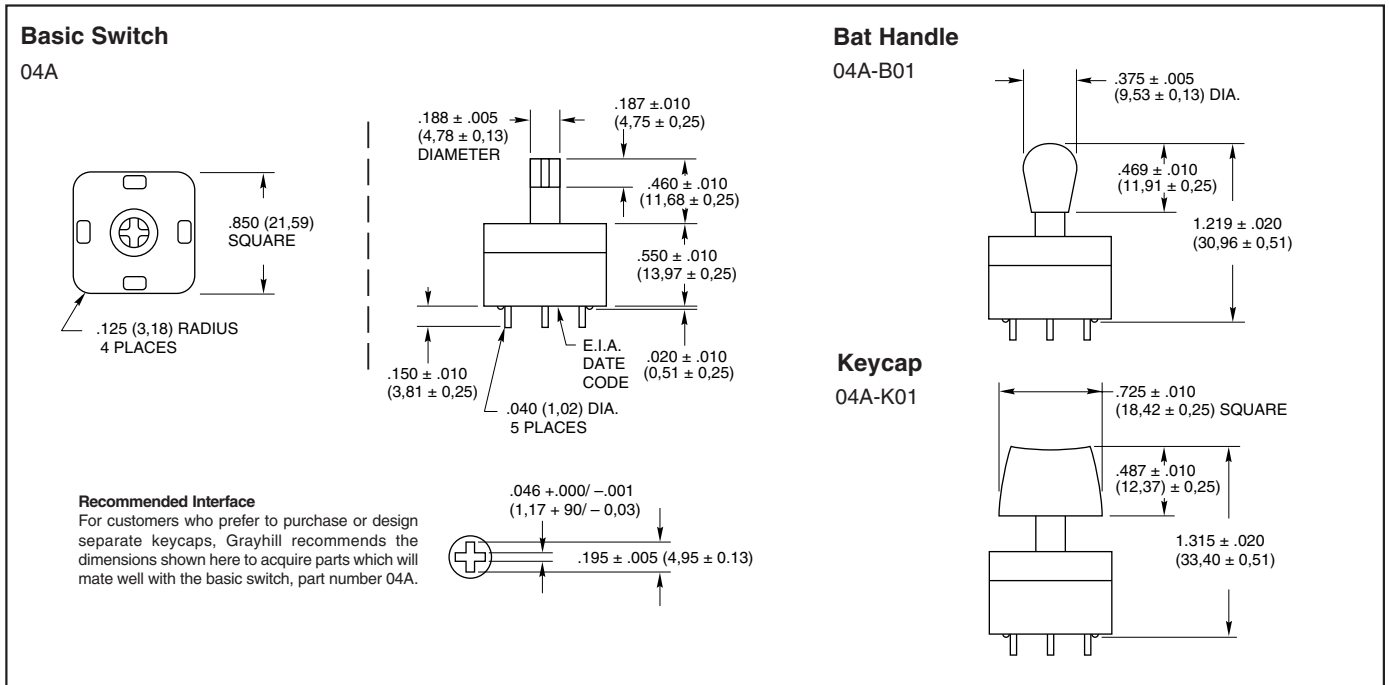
Basic Switch

04A

.850 (21,59) SQUARE

.125 (3,18) RADIUS 4 PLACES

.188 ± .005 (4,78 ± 0,13) DIAMETER

.187 ±.010 (4,75 ± 0,25)

.460 ± .010 (11,68 ± 0,25)

.550 ± .010 (13,97 ± 0,25)

.020 ± .010 (0,51 ± 0,25)

E.I.A. DATE CODE

.150 ± .010 (3,81 ± 0,25)

.040 (1,02) DIA. 5 PLACES

Recommended Interface

For customers who prefer to purchase or design separate keycaps, Grayhill recommends the dimensions shown here to acquire parts which will mate well with the basic switch, part number 04A.

.046 +.000/ –.001 (1,17 + 90/ – 0,03)

.195 ± .005 (4,95 ± 0.13)

Bat Handle

04A-B01

.375 ± .005 (9,53 ± 0,13) DIA.

.469 ± .010 (11,91 ± 0,25)

1.219 ± .020 (30,96 ± 0,51)

Keycap

04A-K01

.725 ± .010 (18,42 ± 0,25) SQUARE

.487 ± .010 (12,37) ± 0,25)

1.315 ± .020 (33,40 ± 0,51)